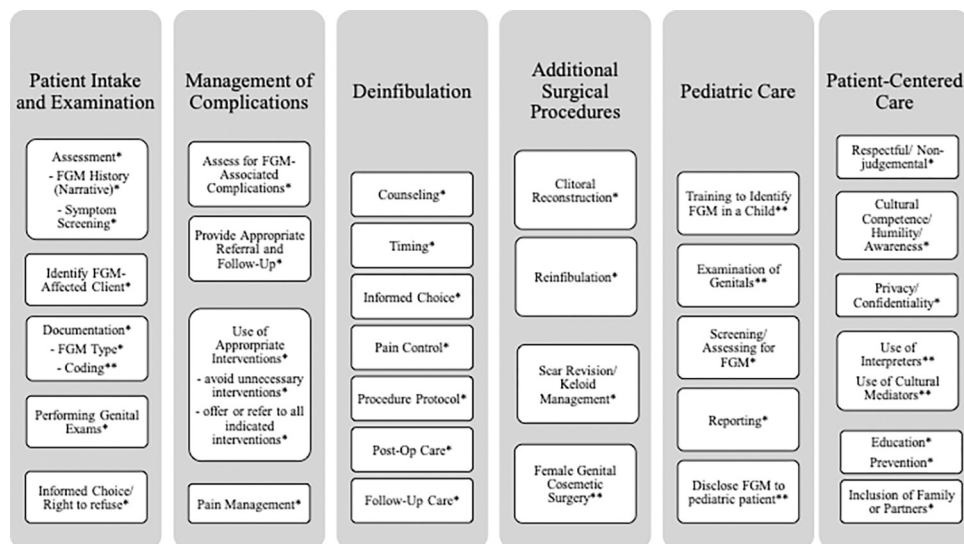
Patient Intake and Examination

Assessment*
- FGM History (Narrative)*
- Symptom Screening*

Identify FGM-Affected Client*

Documentation*
- FGM Type*
- Coding**

Performing Genital Exams*

Informed Choice/ Right to refuse*

Management of Complications

Assess for FGM-Associated Complications*

Provide Appropriate Referral and Follow-Up*

Use of Appropriate Interventions*
- avoid unnecessary interventions*
- offer or refer to all indicated interventions*

Pain Management*

Deinfibulation

Counseling*

Timing*

Informed Choice*

Pain Control*

Procedure Protocol*

Post-Op Care*

Follow-Up Care*

Additional Surgical Procedures

Clitoral Reconstruction*

Reinfibulation*

Scar Revision/ Keloid Management*

Female Genital Cosmetic Surgery**

Pediatric Care

Training to Identify FGM in a Child**

Examination of Genitals**

Screening/ Assessing for FGM*

Reporting*

Disclose FGM to pediatric patient**

Patient-Centered Care

Respectful/ Non-judgemental*

Cultural Competence/ Humility/ Awareness*

Privacy/ Confidentiality*

Use of Interpreters**
Use of Cultural Mediators**

Education*
Prevention*

Inclusion of Family or Partners*